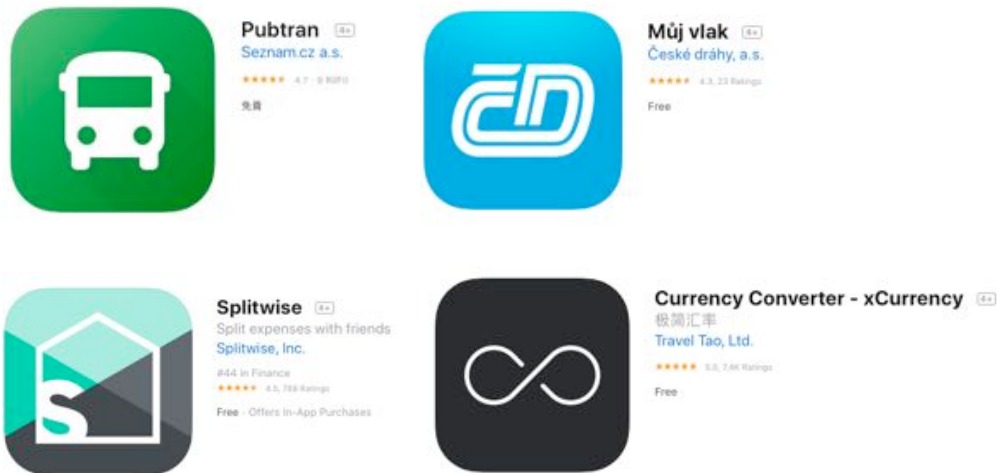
Pubtran 4+
Seznam.cz a.s.
★★★★★ 4.7 · 8 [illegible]
免費

Můj vlak 4+
České dráhy, a.s.
★★★★★ 4.3, 23 Ratings
Free

ČD

Splitwise 4+
Split expenses with friends
Splitwise, Inc.
#44 in Finance
★★★★★ 4.5, 769 Ratings
Free · Offers In-App Purchases

S

Currency Converter - xCurrency 4+
极简汇率
Travel Tao, Ltd.
★★★★★ 5.0, 7.4K Ratings
Free